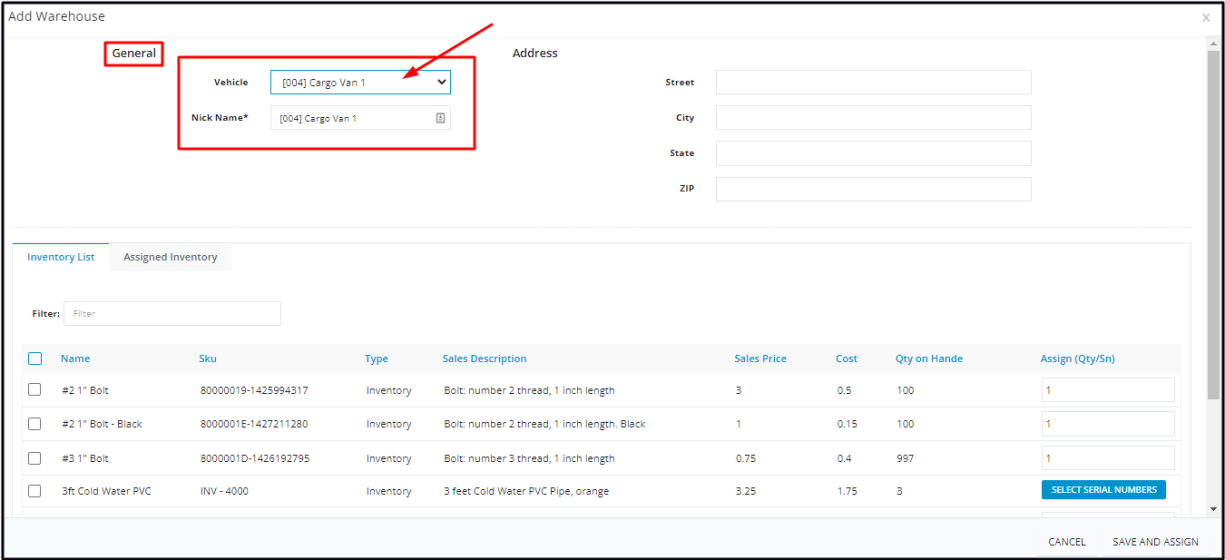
Add Warehouse

×

General

Vehicle [004] Cargo Van 1

Nick Name* [004] Cargo Van 1

Address

Street

City

State

ZIP

Inventory List | Assigned Inventory

Filter: Filter

| | Name | Sku | Type | Sales Description | Sales Price | Cost | Qty on Hande | Assign (Qty/Sn) |
|---|---|---|---|---|---|---|---|---|
| | #2 1" Bolt | 80000019-1425994317 | Inventory | Bolt: number 2 thread, 1 inch length | 3 | 0.5 | 100 | 1 |
| | #2 1" Bolt - Black | 8000001E-1427211280 | Inventory | Bolt: number 2 thread, 1 inch length. Black | 1 | 0.15 | 100 | 1 |
| | #3 1" Bolt | 8000001D-1426192795 | Inventory | Bolt: number 3 thread, 1 inch length | 0.75 | 0.4 | 997 | 1 |
| | 3ft Cold Water PVC | INV - 4000 | Inventory | 3 feet Cold Water PVC Pipe, orange | 3.25 | 1.75 | 3 | SELECT SERIAL NUMBERS |

CANCEL SAVE AND ASSIGN